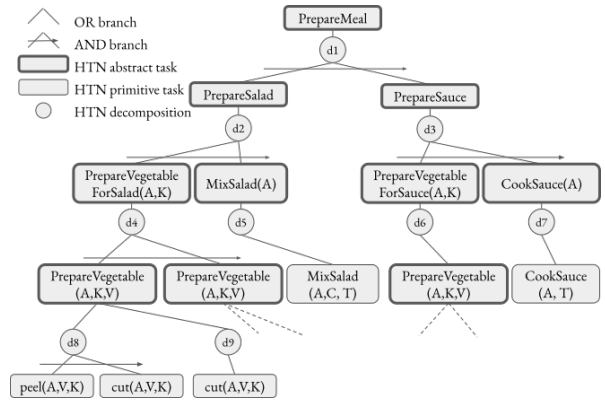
OR branch
AND branch
HTN abstract task
HTN primitive task
HTN decomposition

PrepareMeal
d1
PrepareSalad
PrepareSauce
d2
d3
PrepareVegetable ForSalad(A,K)
MixSalad(A)
PrepareVegetable ForSauce(A,K)
CookSauce(A)
d4
d5
d6
d7
PrepareVegetable (A,K,V)
PrepareVegetable (A,K,V)
MixSalad (A,C, T)
PrepareVegetable (A,K,V)
CookSauce (A, T)
d8
d9
peel(A,V,K)
cut(A,V,K)
cut(A,V,K)